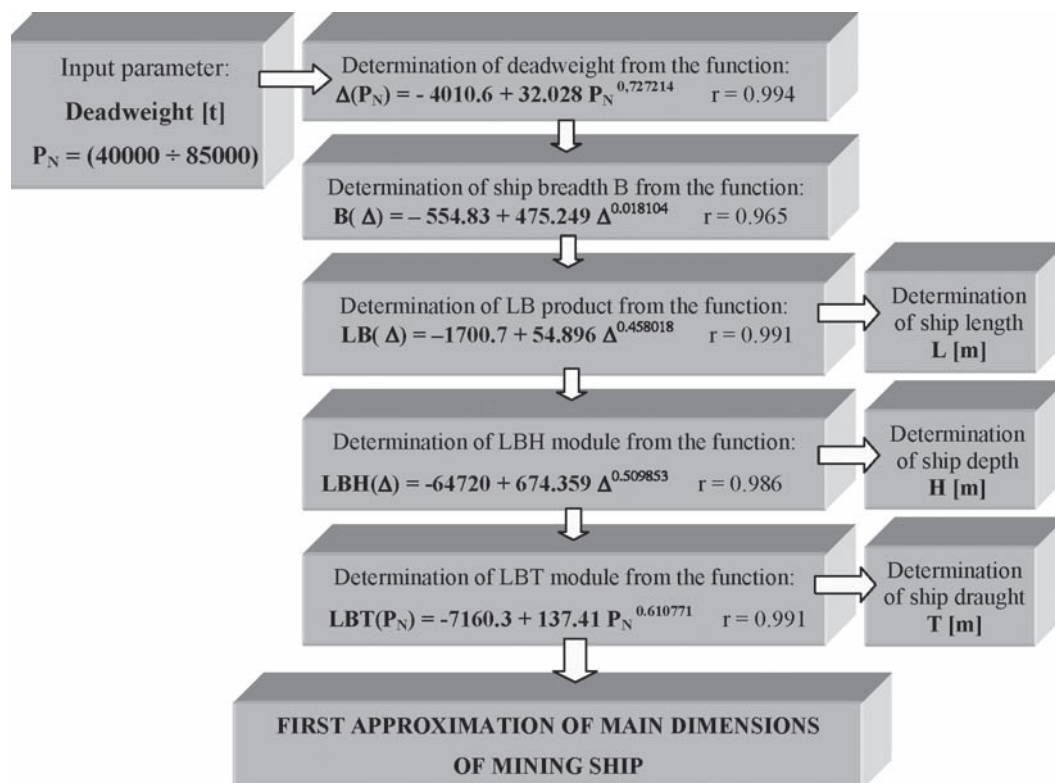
Input parameter:

**Deadweight [t]**

$P_N = (40000 \div 85000)$

Determination of deadweight from the function:
$\Delta(P_N) = - 4010.6 + 32.028 P_N^{0,727214}$ r = 0.994

Determination of ship breadth B from the function:
$B(\Delta) = - 554.83 + 475.249 \Delta^{0.018104}$ r = 0.965

Determination of LB product from the function:
$LB(\Delta) = -1700.7 + 54.896 \Delta^{0.458018}$ r = 0.991

Determination of ship length
**L [m]**

Determination of LBH module from the function:
$LBH(\Delta) = -64720 + 674.359 \Delta^{0.509853}$ r = 0.986

Determination of ship depth
**H [m]**

Determination of LBT module from the function:
$LBT(P_N) = -7160.3 + 137.41 P_N^{0.610771}$ r = 0.991

Determination of ship draught
**T [m]**

**FIRST APPROXIMATION OF MAIN DIMENSIONS OF MINING SHIP**